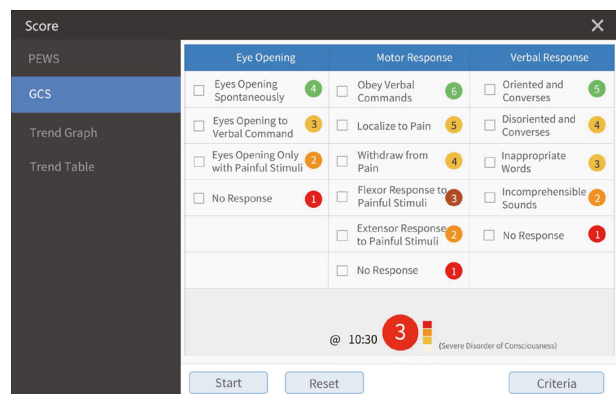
Score ✕

PEWS
GCS
Trend Graph
Trend Table

| Eye Opening | Motor Response | Verbal Response |
|---|---|---|
| Eyes Opening Spontaneously 4 | Obey Verbal Commands 6 | Oriented and Converses 5 |
| Eyes Opening to Verbal Command 3 | Localize to Pain 5 | Disoriented and Converses 4 |
| Eyes Opening Only with Painful Stimuli 2 | Withdraw from Pain 4 | Inappropriate Words 3 |
| No Response 1 | Flexor Response to Painful Stimuli 3 | Incomprehensible Sounds 2 |
| | Extensor Response to Painful Stimuli 2 | No Response 1 |
| | No Response 1 | |

@ 10:30 3 (Severe Disorder of Consciousness)

Start Reset Criteria